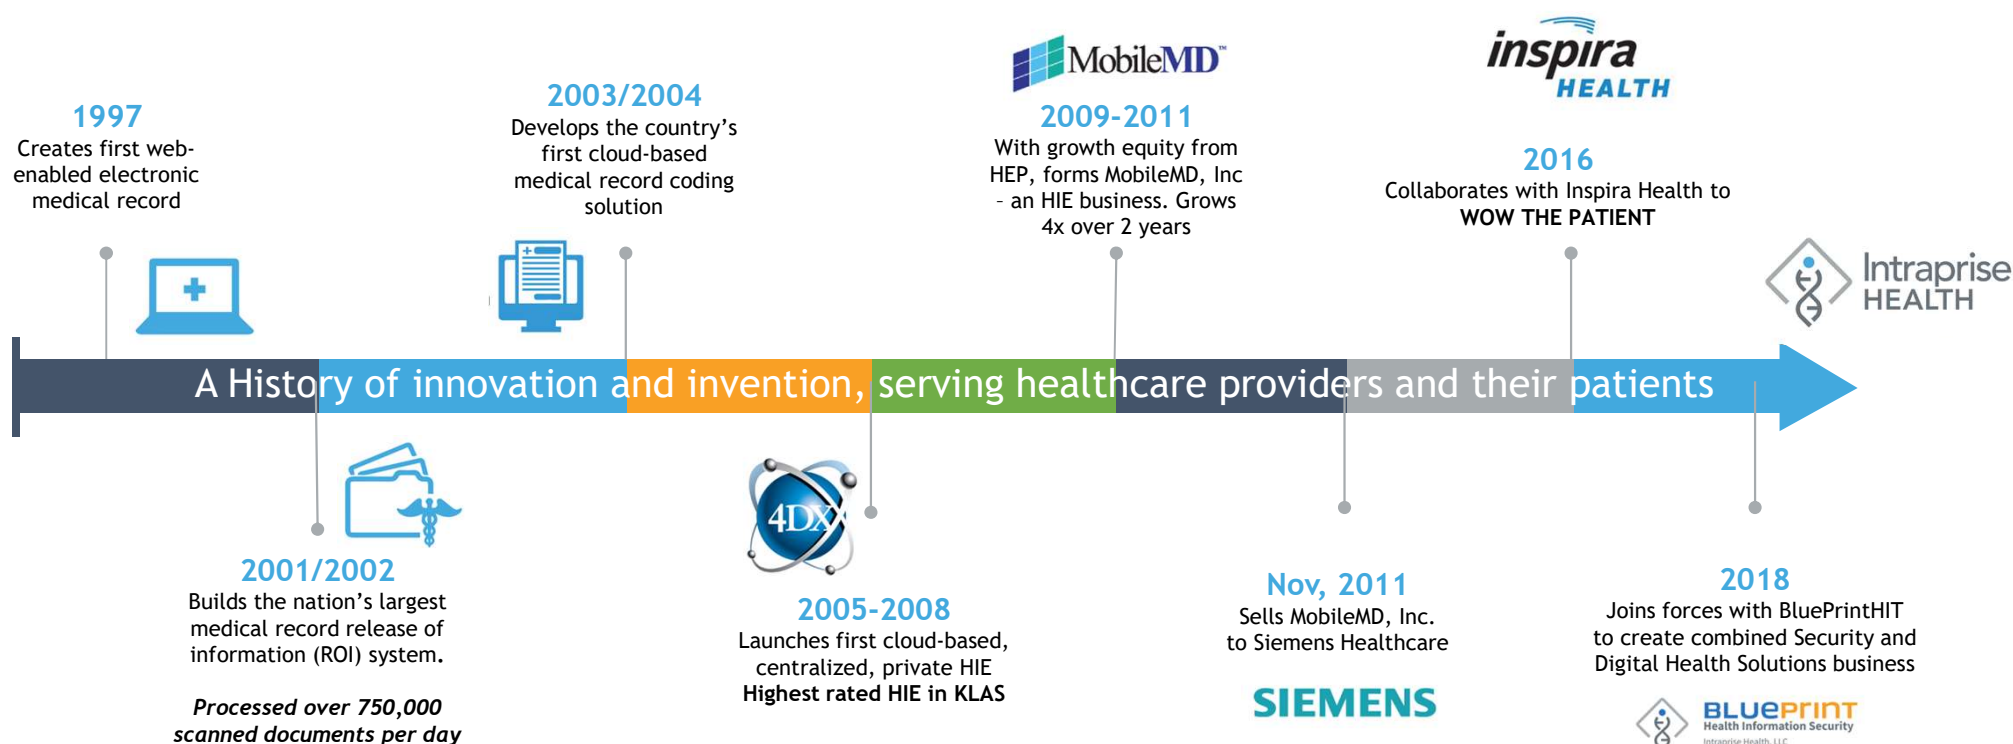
1997
Creates first web-enabled electronic medical record

2003/2004
Develops the country's first cloud-based medical record coding solution

MobileMD™

2009-2011
With growth equity from HEP, forms MobileMD, Inc – an HIE business. Grows 4x over 2 years

inspira HEALTH

2016
Collaborates with Inspira Health to WOW THE PATIENT

Intraprise HEALTH

A History of innovation and invention, serving healthcare providers and their patients

2001/2002
Builds the nation's largest medical record release of information (ROI) system.

Processed over 750,000 scanned documents per day

4DX

2005-2008
Launches first cloud-based, centralized, private HIE
Highest rated HIE in KLAS

Nov, 2011
Sells MobileMD, Inc. to Siemens Healthcare

SIEMENS

2018
Joins forces with BluePrintHIT to create combined Security and Digital Health Solutions business

BLUEPRINT
Health Information Security
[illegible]